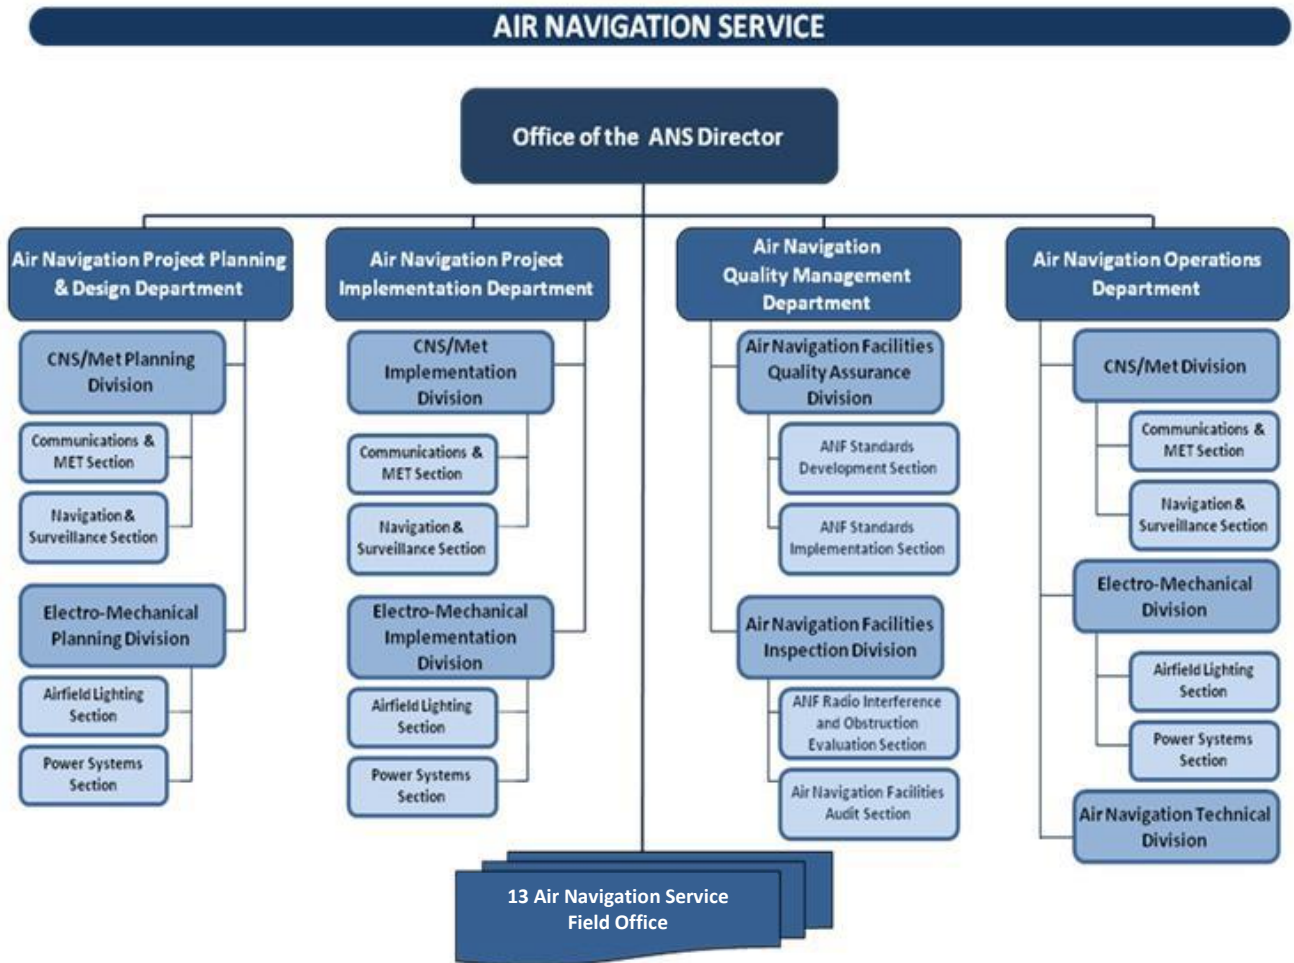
AIR NAVIGATION SERVICE

Office of the ANS Director

Air Navigation Project Planning & Design Department

CNS/Met Planning Division

Communications & MET Section

Navigation & Surveillance Section

Electro-Mechanical Planning Division

Airfield Lighting Section

Power Systems Section

Air Navigation Project Implementation Department

CNS/Met Implementation Division

Communications & MET Section

Navigation & Surveillance Section

Electro-Mechanical Implementation Division

Airfield Lighting Section

Power Systems Section

Air Navigation Quality Management Department

Air Navigation Facilities Quality Assurance Division

ANF Standards Development Section

ANF Standards Implementation Section

Air Navigation Facilities Inspection Division

ANF Radio Interference and Obstruction Evaluation Section

Air Navigation Facilities Audit Section

Air Navigation Operations Department

CNS/Met Division

Communications & MET Section

Navigation & Surveillance Section

Electro-Mechanical Division

Airfield Lighting Section

Power Systems Section

Air Navigation Technical Division

13 Air Navigation Service Field Office